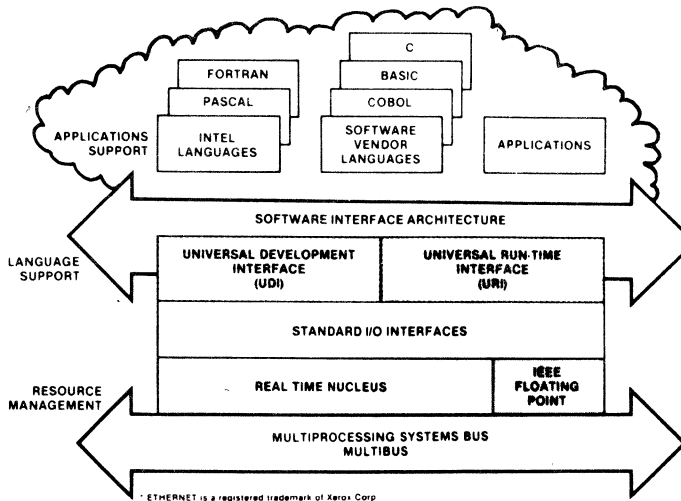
FORTRAN
PASCAL
INTEL LANGUAGES

C
BASIC
COBOL
SOFTWARE VENDOR LANGUAGES

APPLICATIONS SUPPORT

APPLICATIONS

SOFTWARE INTERFACE ARCHITECTURE

LANGUAGE SUPPORT

UNIVERSAL DEVELOPMENT INTERFACE (UDI)

UNIVERSAL RUN-TIME INTERFACE (URI)

STANDARD I/O INTERFACES

RESOURCE MANAGEMENT

REAL TIME NUCLEUS

IEEE FLOATING POINT

MULTIPROCESSING SYSTEMS BUS MULTIBUS

* ETHERNET is a registered trademark of Xerox Corp